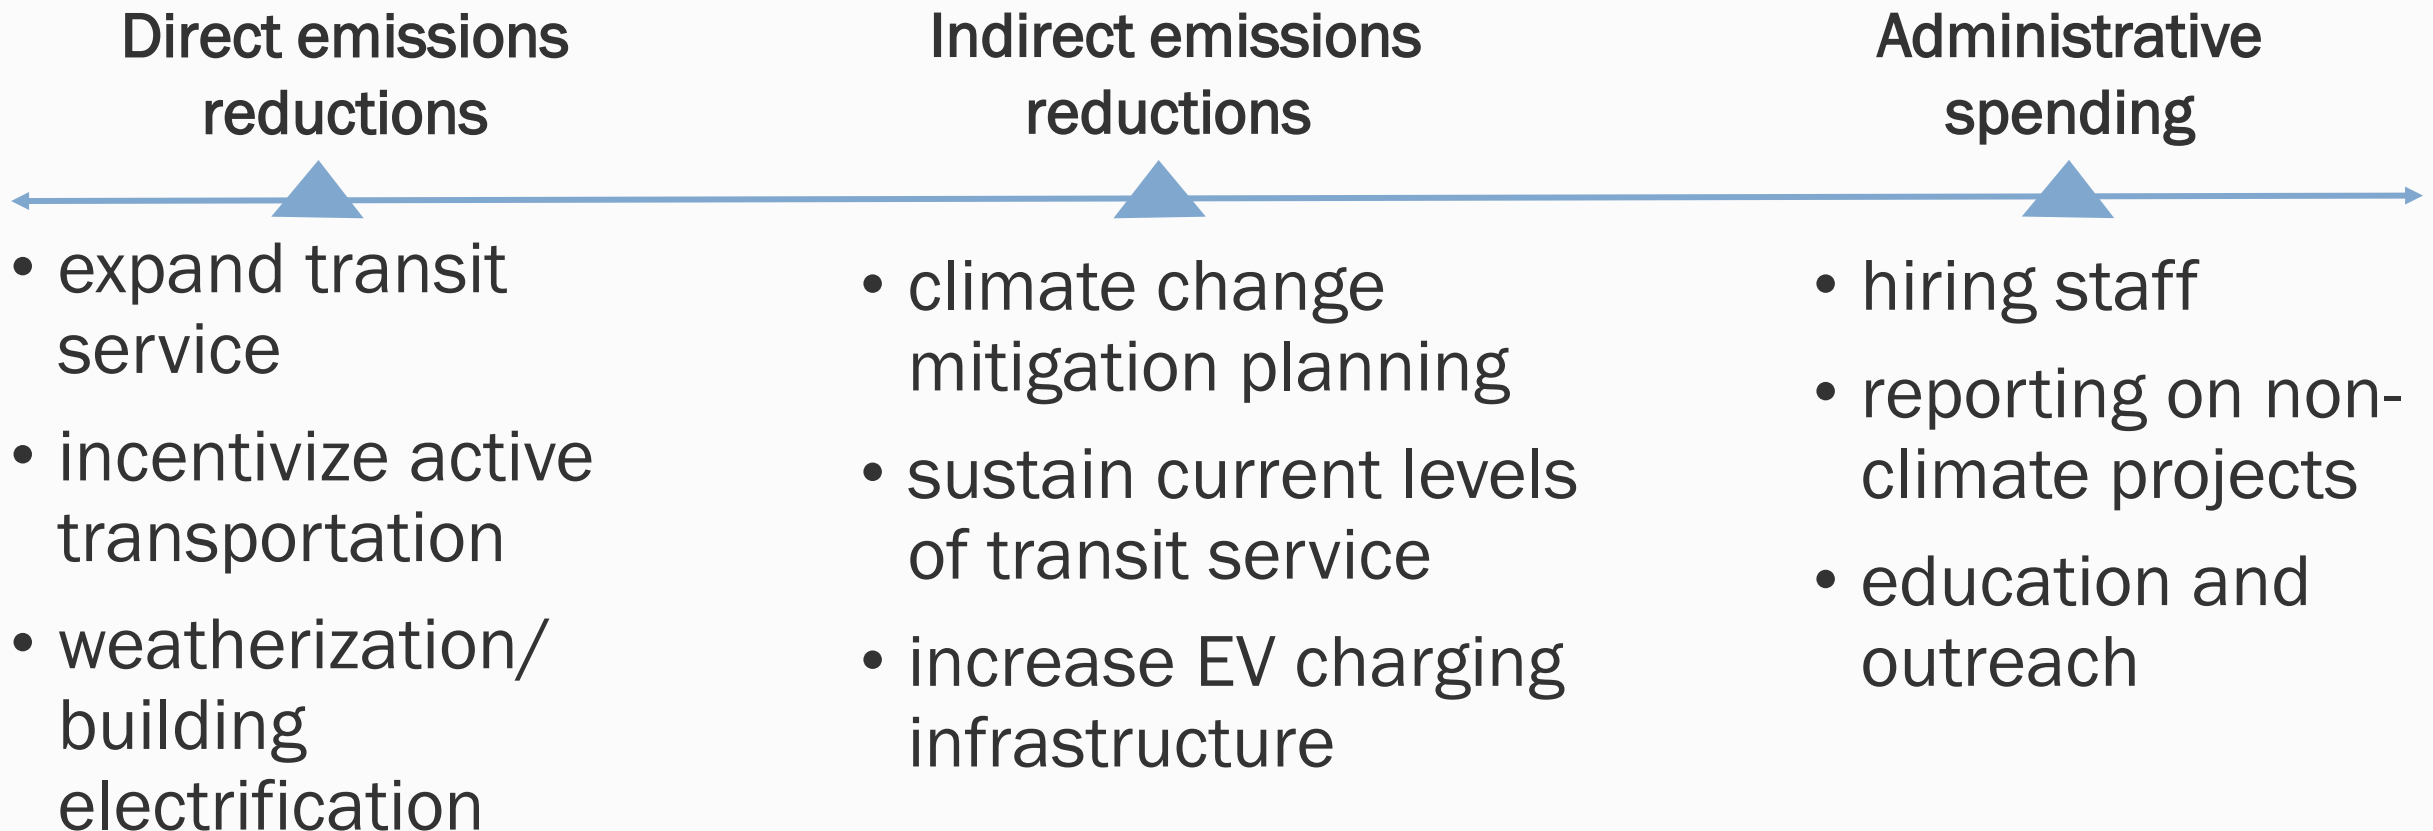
Direct emissions reductions

Indirect emissions reductions

Administrative spending

• expand transit service
• incentivize active transportation
• weatherization/ building electrification

• climate change mitigation planning
• sustain current levels of transit service
• increase EV charging infrastructure

• hiring staff
• reporting on non-climate projects
• education and outreach